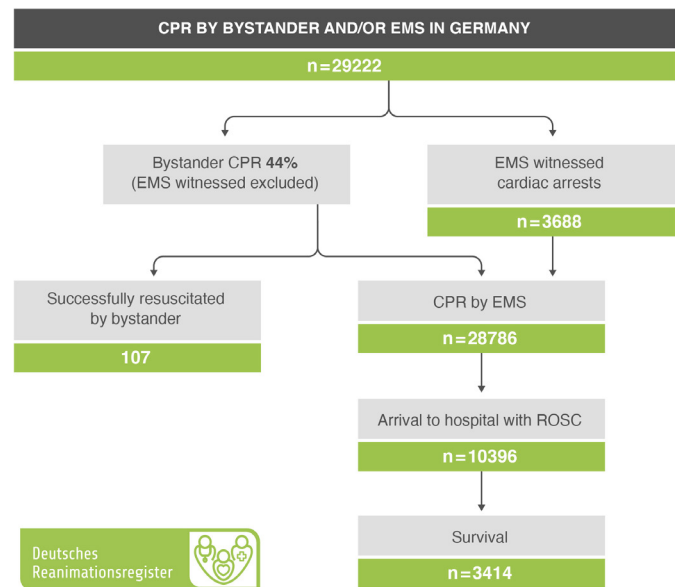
CPR BY BYSTANDER AND/OR EMS IN GERMANY

n=29222

Bystander CPR 44% (EMS witnessed excluded)

EMS witnessed cardiac arrests

n=3688

Successfully resuscitated by bystander

107

CPR by EMS

n=28786

Arrival to hospital with ROSC

n=10396

Survival

n=3414

Deutsches Reanimationsregister